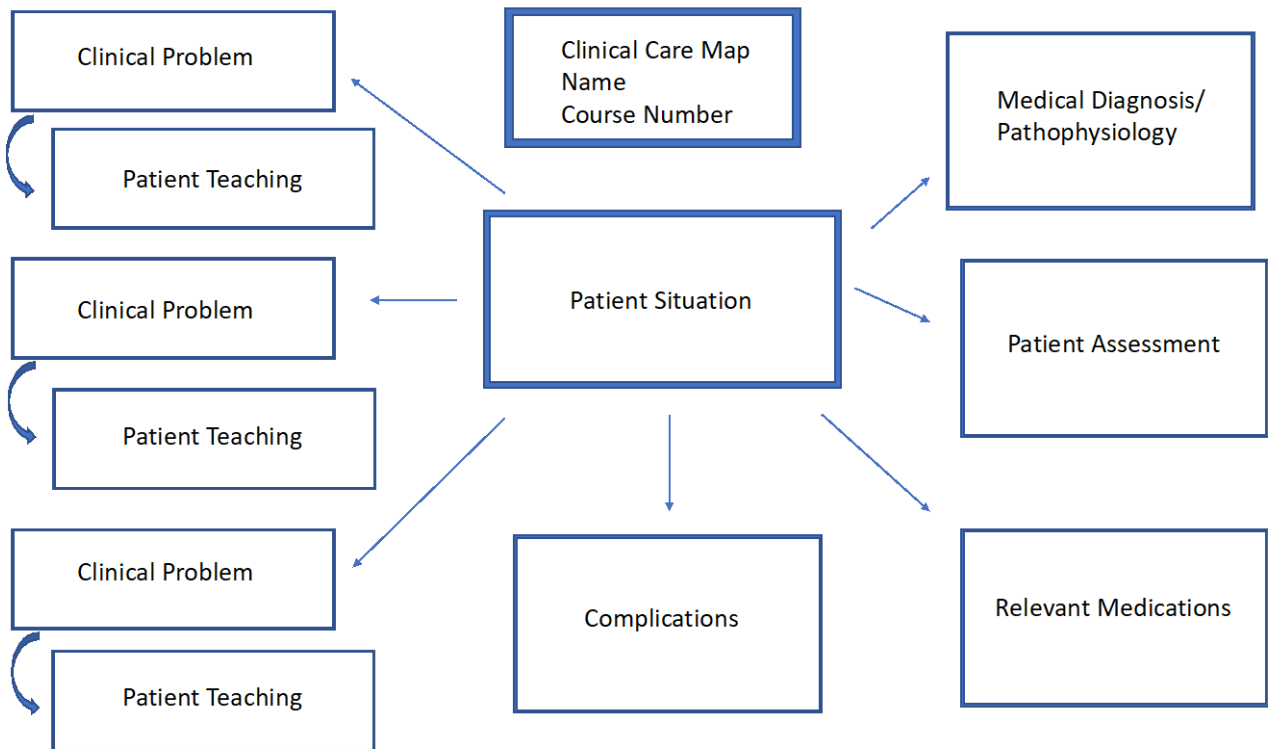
Clinical Problem

Patient Teaching

Clinical Problem

Patient Teaching

Clinical Problem

Patient Teaching

Clinical Care Map
Name
Course Number

Patient Situation

Complications

Medical Diagnosis/
Pathophysiology

Patient Assessment

Relevant Medications